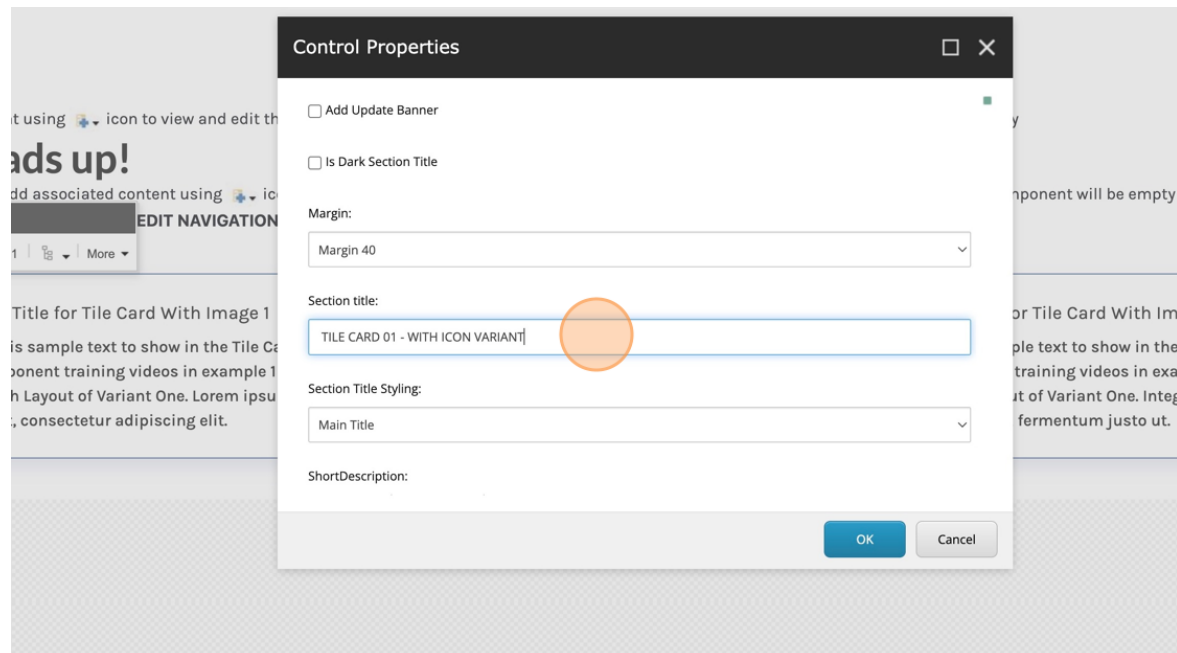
t using icon to view and edit th

ads up!

dd associated content using ic

EDIT NAVIGATION

1 | More

Title for Tile Card With Image 1

is sample text to show in the Tile Ca
ponent training videos in example 1
h Layout of Variant One. Lorem ipsu
, consectetur adipiscing elit.

y

nponent will be empty

or Tile Card With Im

ple text to show in the
training videos in exa
ut of Variant One. Integ
fermentum justo ut.

Control Properties

Add Update Banner

Is Dark Section Title

Margin:

Margin 40

Section title:

TILE CARD 01 - WITH ICON VARIANT

Section Title Styling:

Main Title

ShortDescription:

OK

Cancel